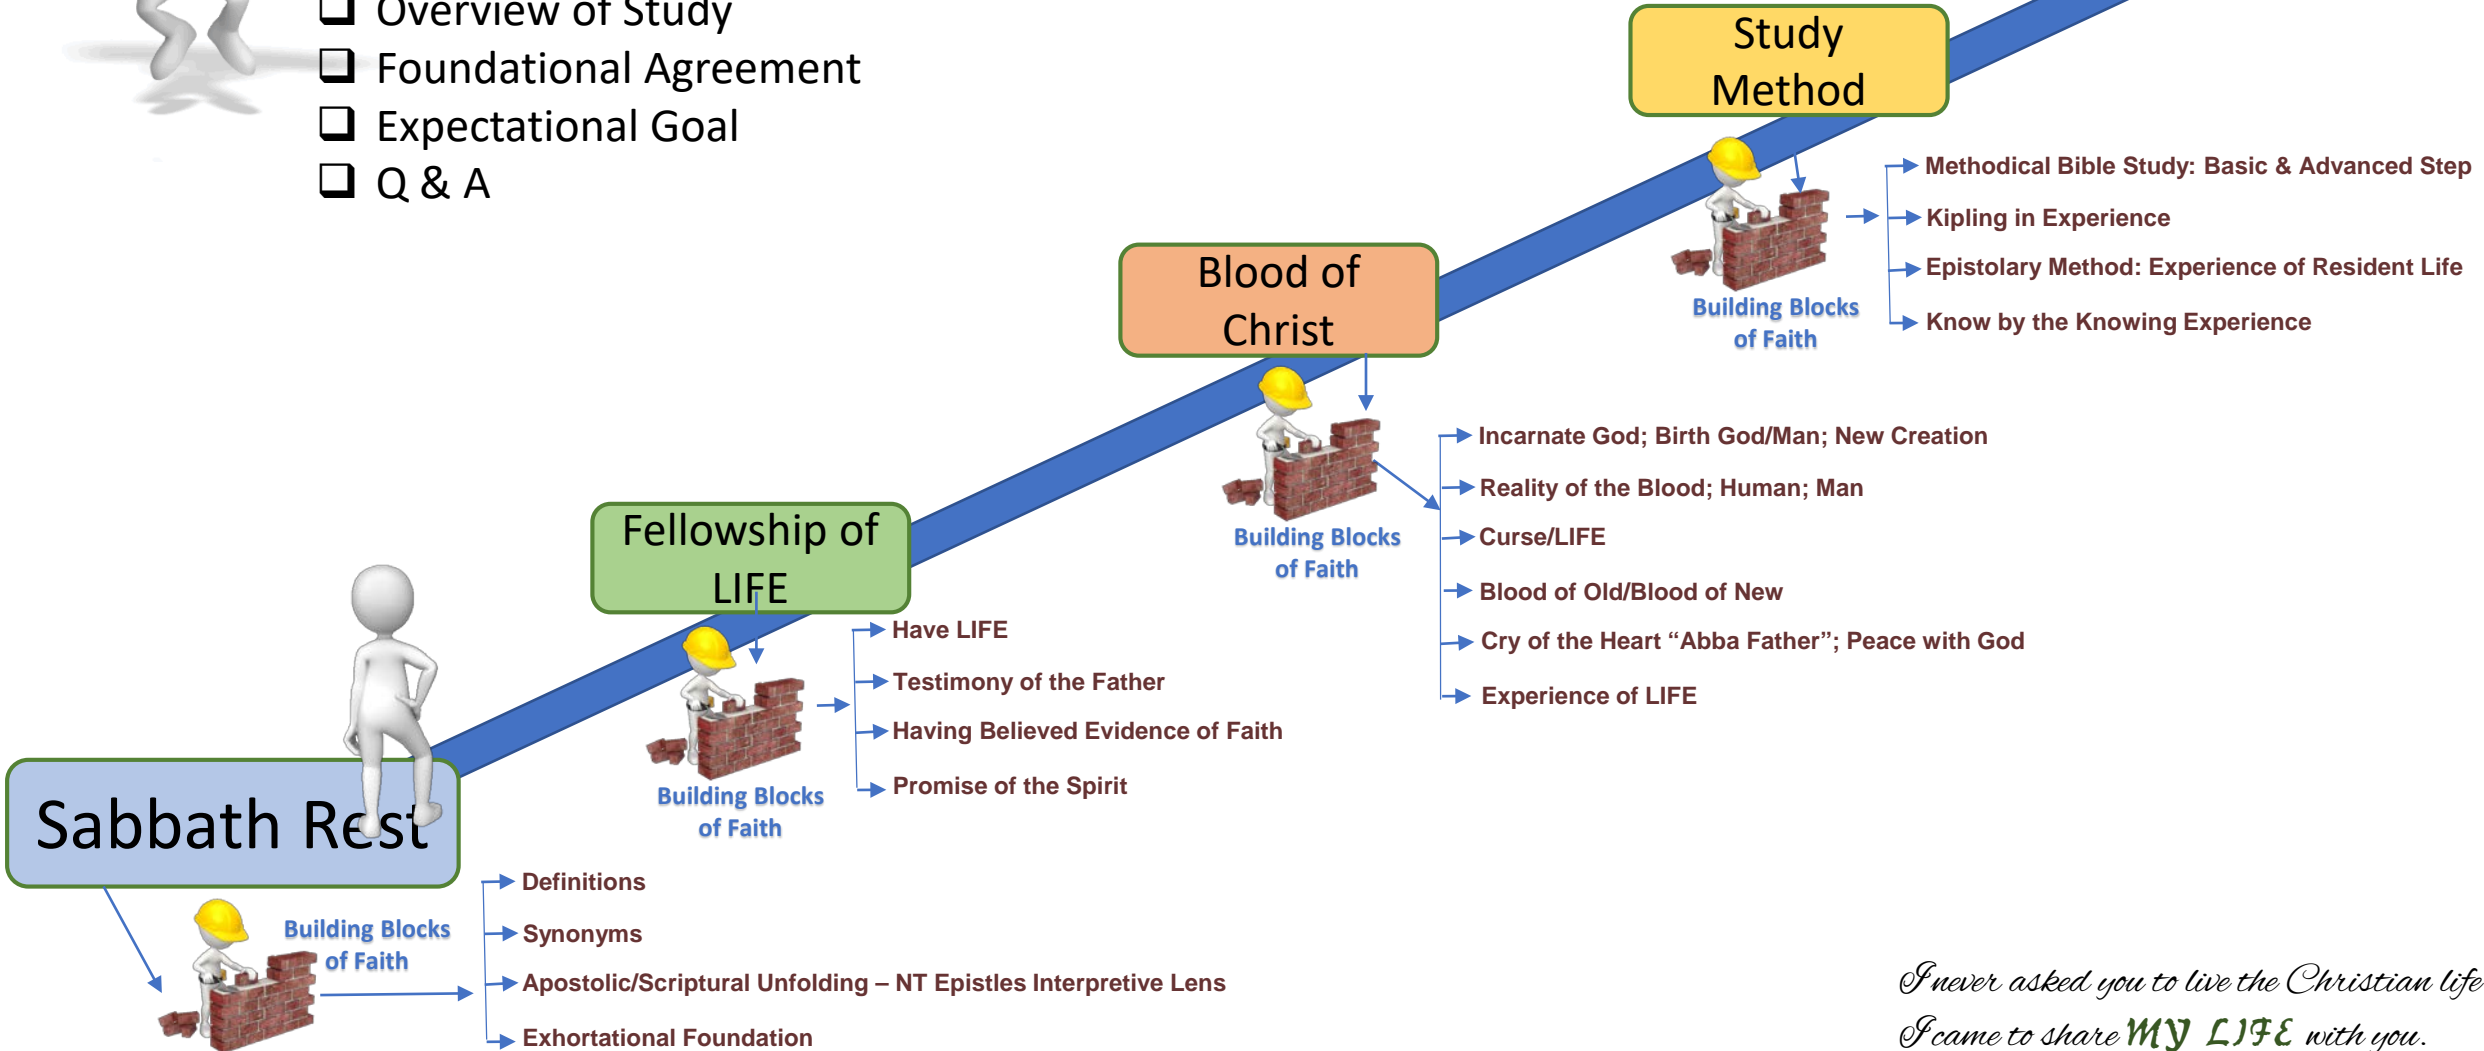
❑ Overview of Study
❑ Foundational Agreement
❑ Expectational Goal
❑ Q & A

Study Method

Methodical Bible Study: Basic & Advanced Step
Kipling in Experience
Epistolary Method: Experience of Resident Life
Know by the Knowing Experience

Building Blocks of Faith

Blood of Christ

Incarnate God; Birth God/Man; New Creation
Reality of the Blood; Human; Man
Curse/LIFE
Blood of Old/Blood of New
Cry of the Heart "Abba Father"; Peace with God
Experience of LIFE

Building Blocks of Faith

Fellowship of LIFE

Have LIFE
Testimony of the Father
Having Believed Evidence of Faith
Promise of the Spirit

Building Blocks of Faith

Sabbath Rest

Building Blocks of Faith

Definitions
Synonyms
Apostolic/Scriptural Unfolding – NT Epistles Interpretive Lens
Exhortational Foundation

I never asked you to live the Christian life
I came to share MY LIFE with you.